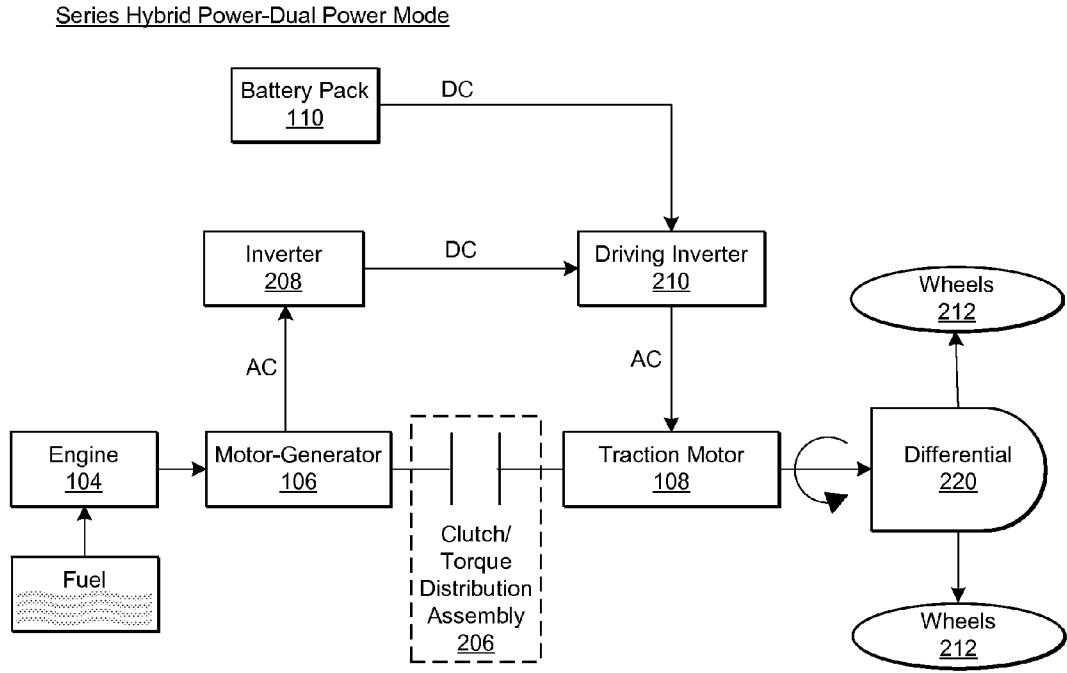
Series Hybrid Power-Dual Power Mode

Battery Pack
110

DC

Inverter
208

DC

Driving Inverter
210

Wheels
212

AC

AC

Engine
104

Motor-Generator
106

Traction Motor
108

Differential
220

Fuel

Clutch/
Torque
Distribution
Assembly
206

Wheels
212